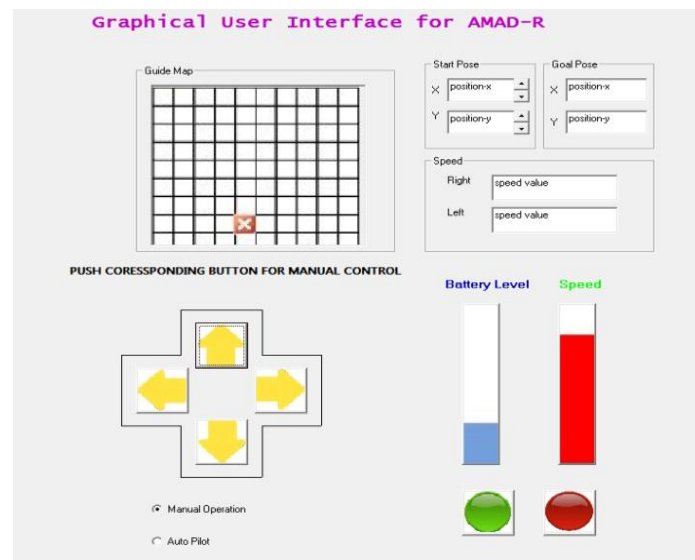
Graphical User Interface for AMAD-R

Guide Map

Start Pose
X position-x
Y position-y

Goal Pose
X position-x
Y position-y

Speed
Right speed value
Left speed value

PUSH CORESSPONDING BUTTON FOR MANUAL CONTROL

Battery Level
Speed

Manual Operation
Auto Pilot